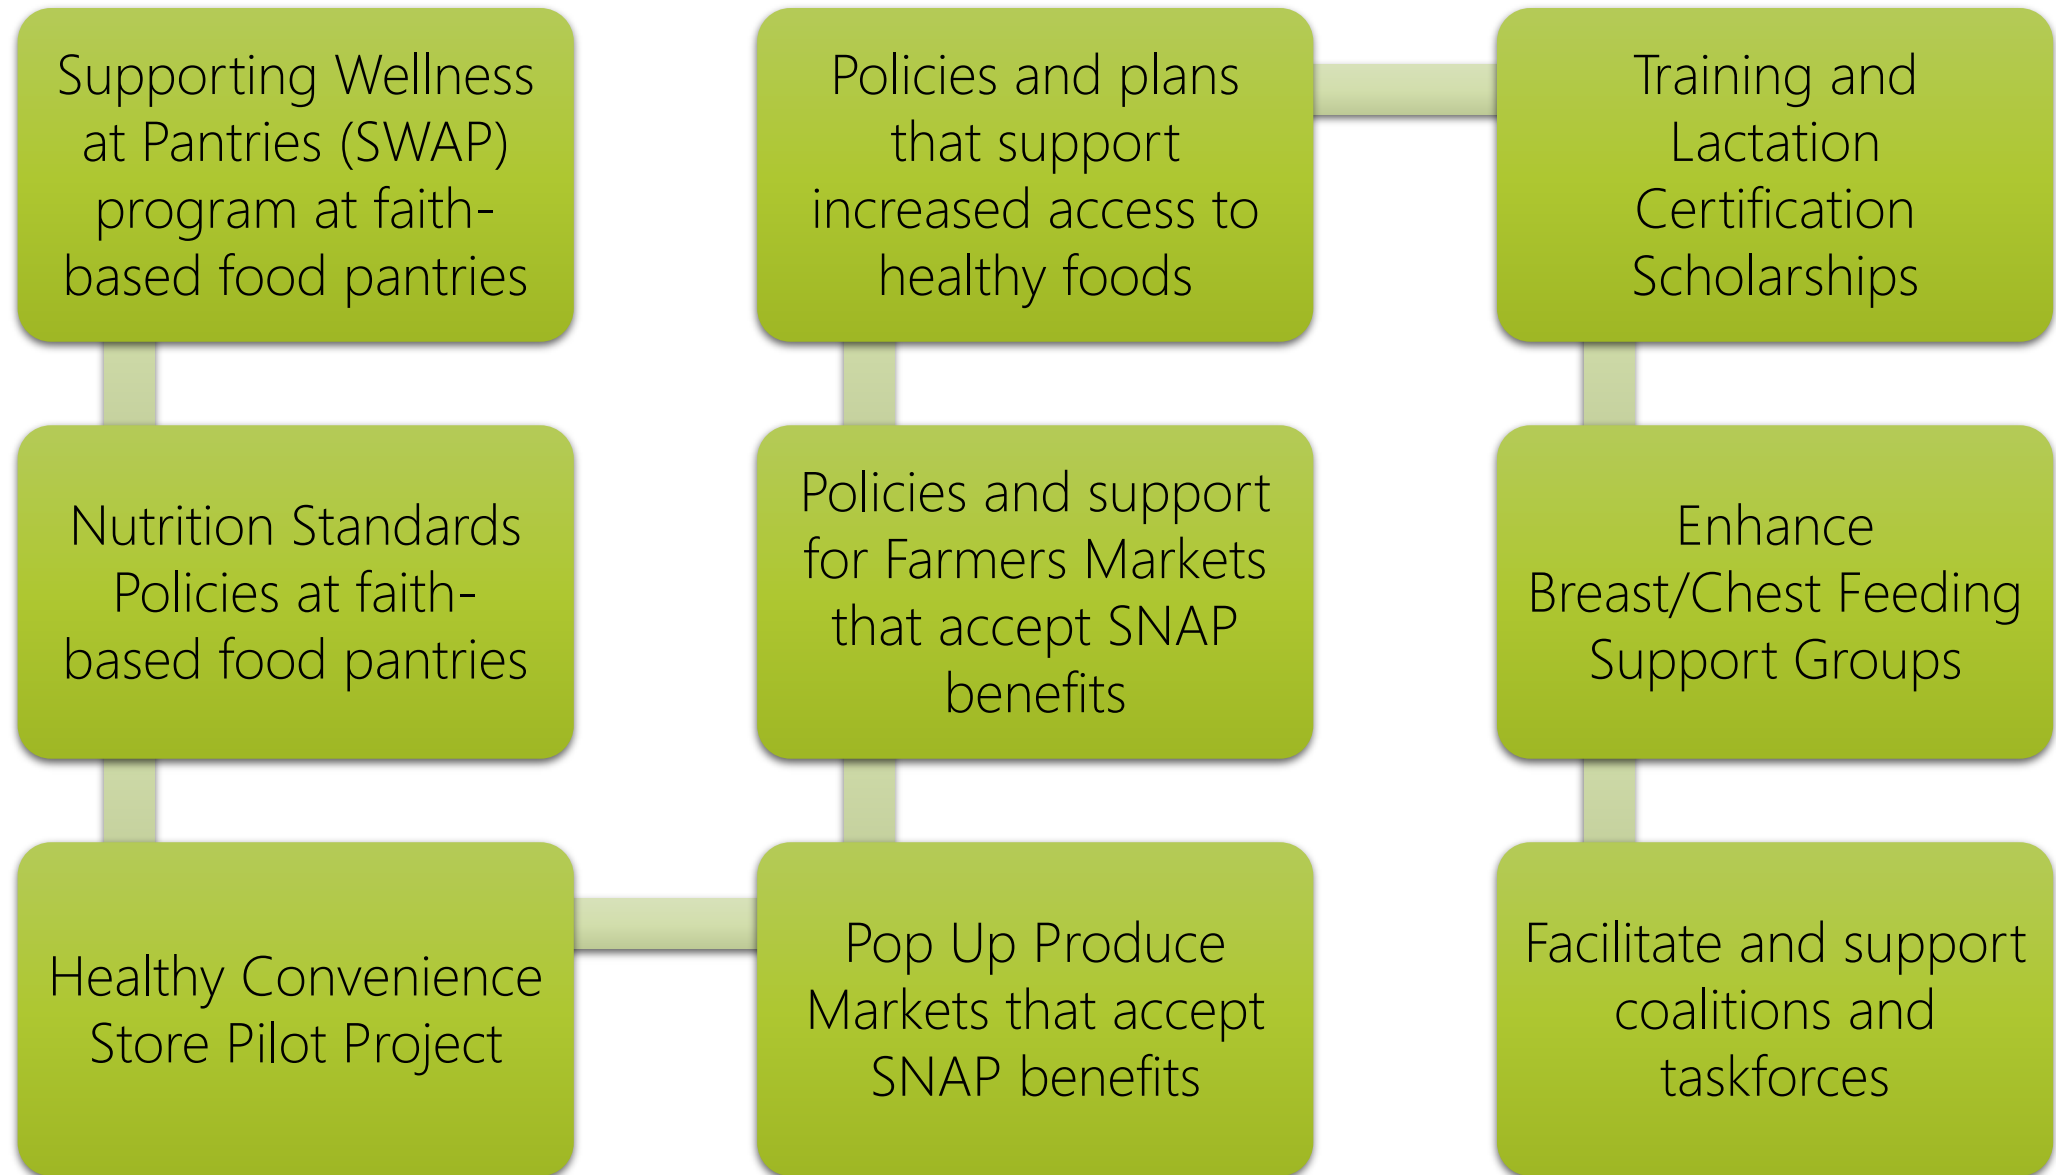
Supporting Wellness at Pantries (SWAP) program at faith-based food pantries

Nutrition Standards Policies at faith-based food pantries

Healthy Convenience Store Pilot Project

Pop Up Produce Markets that accept SNAP benefits

Policies and support for Farmers Markets that accept SNAP benefits

Policies and plans that support increased access to healthy foods

Training and Lactation Certification Scholarships

Enhance Breast/Chest Feeding Support Groups

Facilitate and support coalitions and taskforces